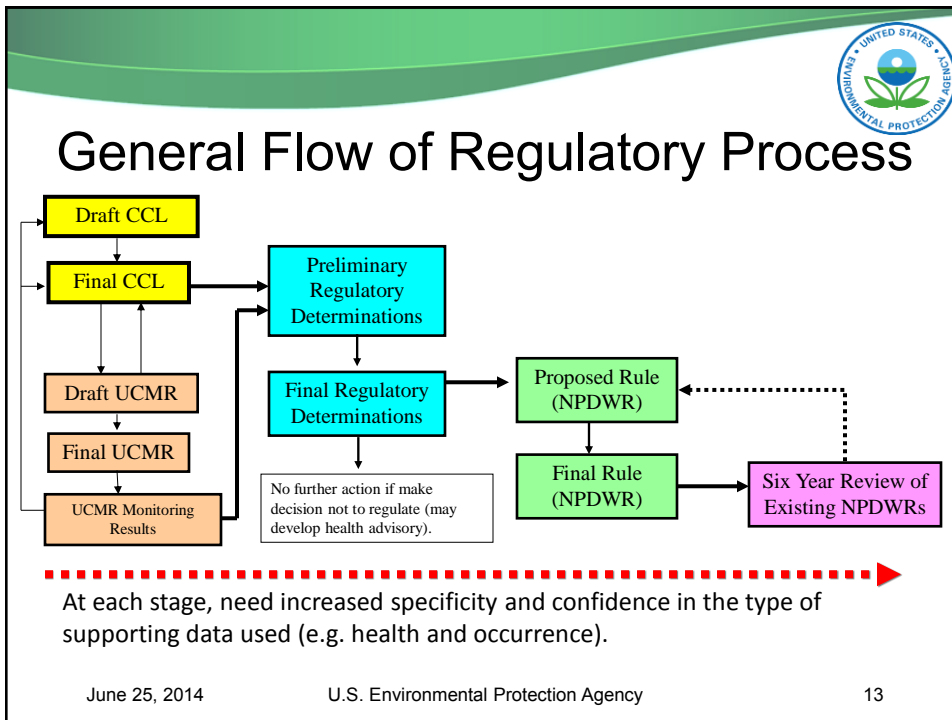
UNITED STATES ENVIRONMENTAL PROTECTION AGENCY

General Flow of Regulatory Process

Draft CCL

Final CCL

Draft UCMR

Final UCMR

UCMR Monitoring Results

Preliminary Regulatory Determinations

Final Regulatory Determinations

No further action if make decision not to regulate (may develop health advisory).

Proposed Rule (NPDWR)

Final Rule (NPDWR)

Six Year Review of Existing NPDWRs

At each stage, need increased specificity and confidence in the type of supporting data used (e.g. health and occurrence).

June 25, 2014 U.S. Environmental Protection Agency 13